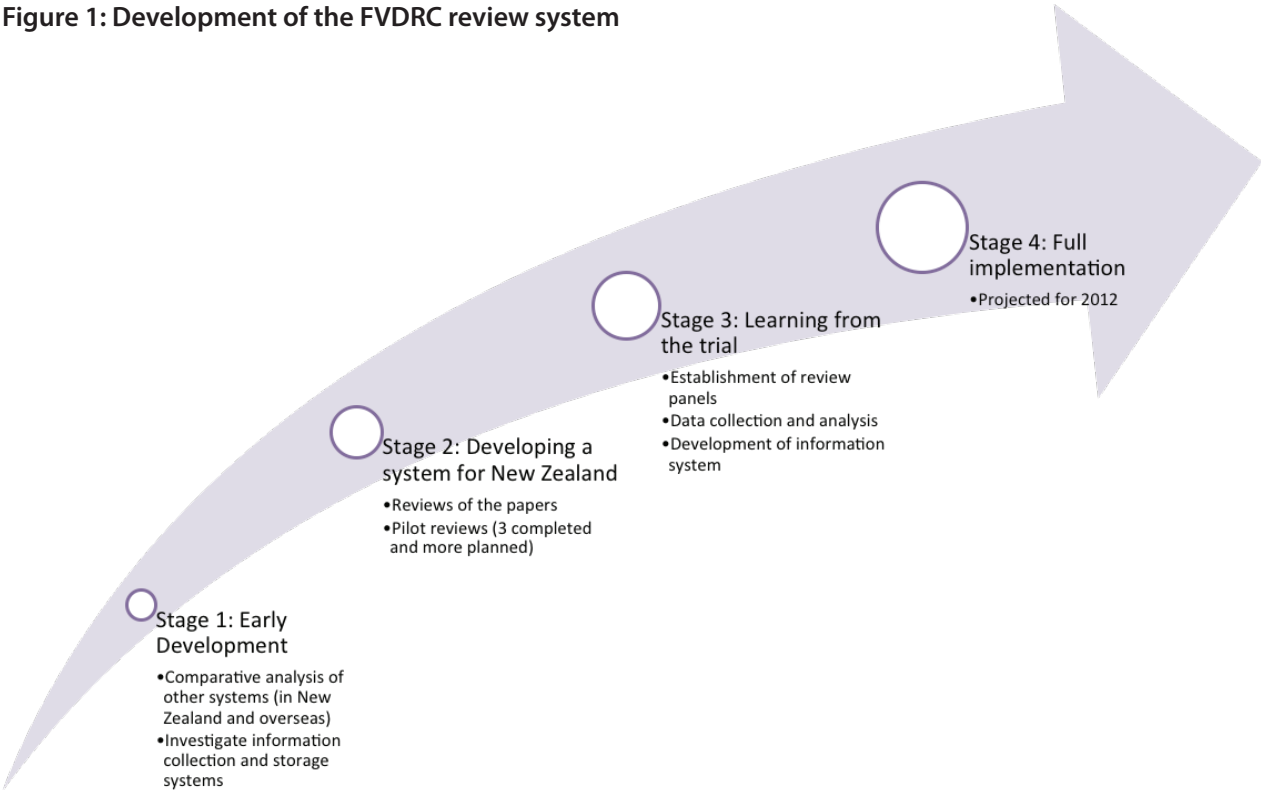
Figure 1: Development of the FVDRC review system

Stage 1: Early Development
•Comparative analysis of other systems (in New Zealand and overseas)
•Investigate information collection and storage systems

Stage 2: Developing a system for New Zealand
•Reviews of the papers
•Pilot reviews (3 completed and more planned)

Stage 3: Learning from the trial
•Establishment of review panels
•Data collection and analysis
•Development of information system

Stage 4: Full implementation
•Projected for 2012